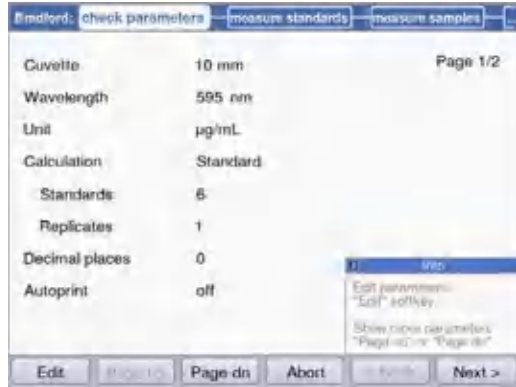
Bradford: check parameters — measure standards — measure samples —

Cuvette 10 mm Page 1/2

Wavelength 595 nm

Unit µg/mL

Calculation Standard

Standards 6

Replicates 1

Decimal places 0

Autoprint off

Info

Edit parameters: "Edit" softkey

Show more parameters: "Page up" or "Page dn"

Edit Page up Page dn Abort < Back Next >